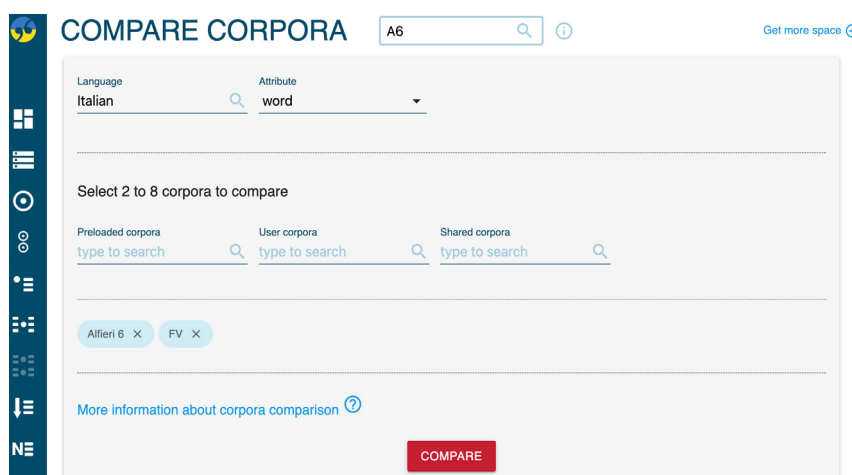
COMPARE CORPORA

A6

Get more space

Language
Italian

Attribute
word

Select 2 to 8 corpora to compare

Preloaded corpora
type to search

User corpora
type to search

Shared corpora
type to search

Alfieri 6 ×

FV ×

More information about corpora comparison

COMPARE

NE